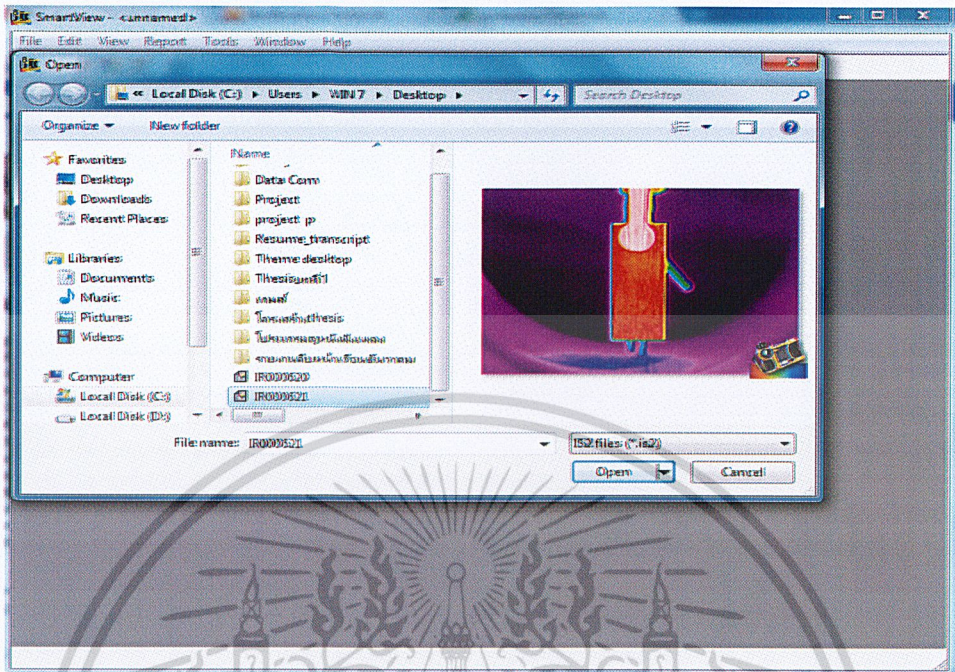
SmartView - <unnamed>

File Edit View Report Tools Window Help

Open

« Local Disk (C:) ▸ Users ▸ WIN 7 ▸ Desktop ▸

Search Desktop

Organize ▾ New folder

Favorites
Desktop
Downloads
Recent Places

Libraries
Documents
Music
Pictures
Videos

Computer
Local Disk (C:)
Local Disk (D:)

Name
Data Com
Project
project_p
Resume_transcript
Theme desktop
Thesisแผ่นที่1
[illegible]
โครงสร้างthesis
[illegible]
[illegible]
IR000520
IR000521

File name: IR000521

IS2 files (*.is2)

Open

Cancel